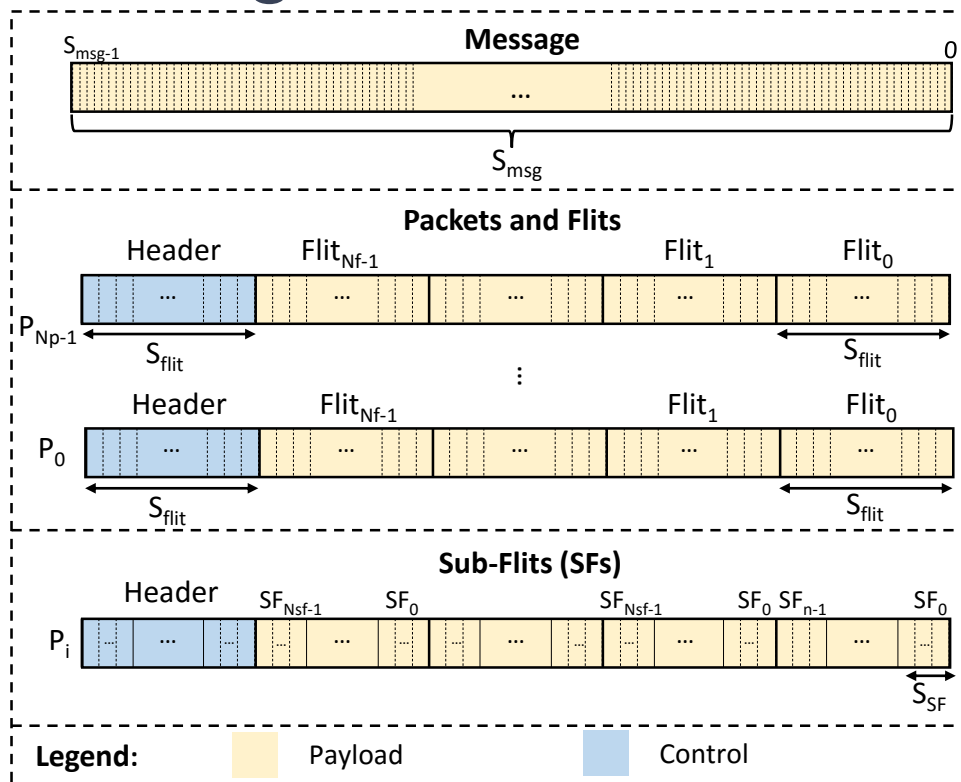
$S_{msg-1}$ **Message** 0

…

$S_{msg}$

**Packets and Flits**

Header $Flit_{Nf-1}$ $Flit_1$ $Flit_0$

…  …  …  …  …

$P_{Np-1}$ $S_{flit}$ $S_{flit}$

⋮

Header $Flit_{Nf-1}$ $Flit_1$ $Flit_0$

$P_0$ …  …  …  …  …

$S_{flit}$ $S_{flit}$

**Sub-Flits (SFs)**

Header $SF_{Nsf-1}$ $SF_0$ $SF_{Nsf-1}$ $SF_0$ $SF_{n-1}$ $SF_0$

$P_i$ …  …  …  …

$S_{SF}$

**Legend:** Payload Control